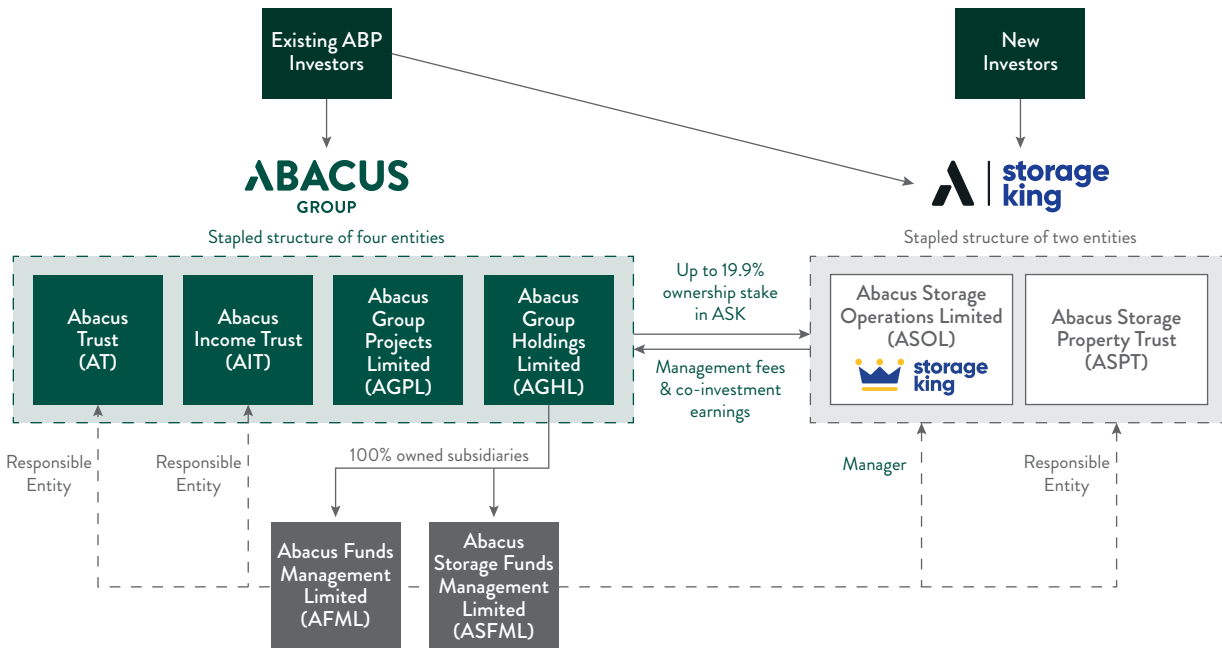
Existing ABP Investors

New Investors

ABACUS GROUP

storage king

Stapled structure of four entities

Abacus Trust (AT)

Abacus Income Trust (AIT)

Abacus Group Projects Limited (AGPL)

Abacus Group Holdings Limited (AGHL)

Up to 19.9% ownership stake in ASK

Management fees & co-investment earnings

Stapled structure of two entities

Abacus Storage Operations Limited (ASOL)

storage king

Abacus Storage Property Trust (ASPT)

Responsible Entity

Responsible Entity

100% owned subsidiaries

Manager

Responsible Entity

Abacus Funds Management Limited (AFML)

Abacus Storage Funds Management Limited (ASFML)